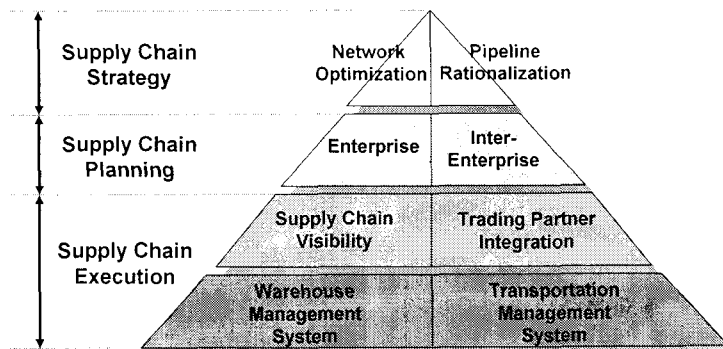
Supply Chain Strategy

Network Optimization

Pipeline Rationalization

Supply Chain Planning

Enterprise

Inter-Enterprise

Supply Chain Execution

Supply Chain Visibility

Trading Partner Integration

Warehouse Management System

Transportation Management System